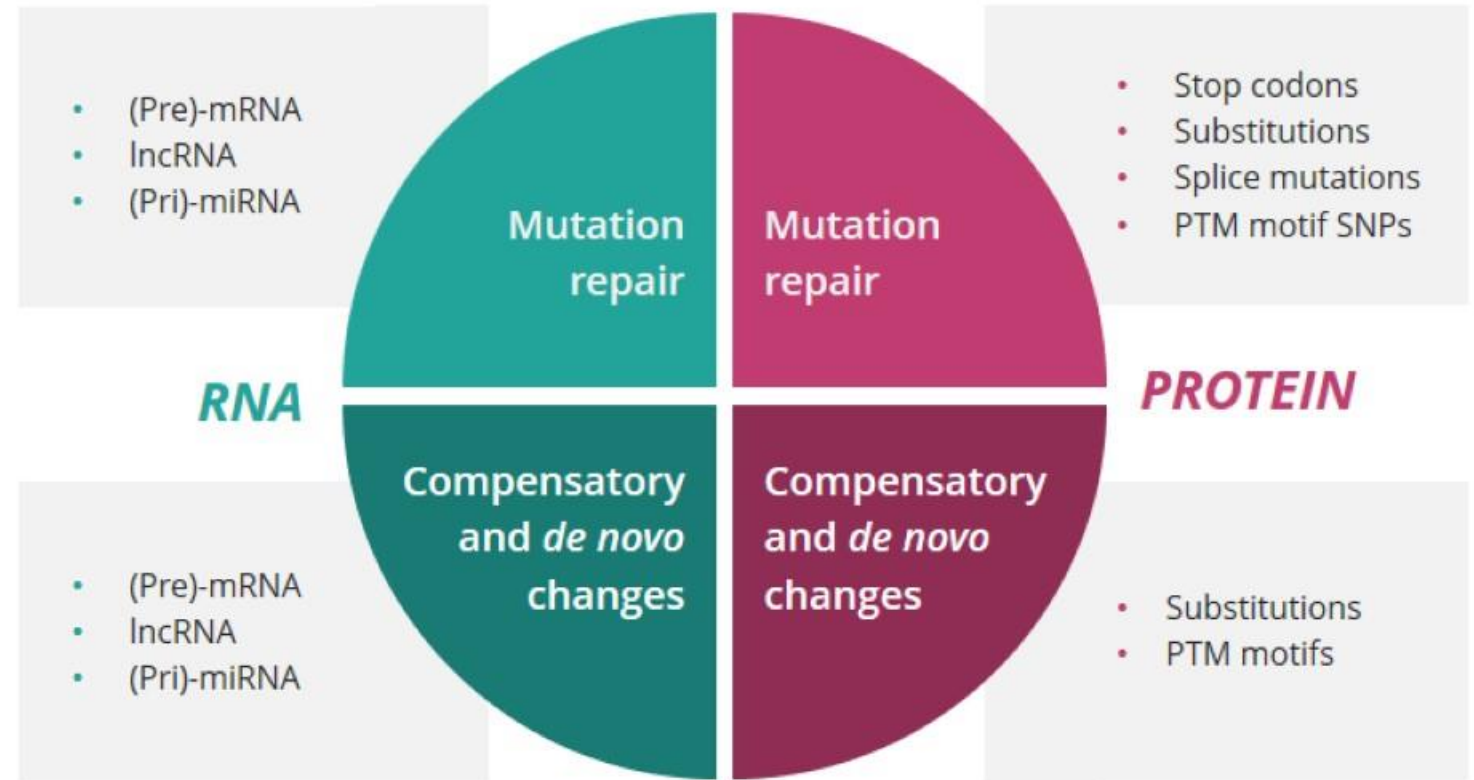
- (Pre)-mRNA
- lncRNA
- (Pri)-miRNA

Mutation repair

Mutation repair

- Stop codons
- Substitutions
- Splice mutations
- PTM motif SNPs

RNA

PROTEIN

Compensatory and *de novo* changes

Compensatory and *de novo* changes

- (Pre)-mRNA
- lncRNA
- (Pri)-miRNA

- Substitutions
- PTM motifs